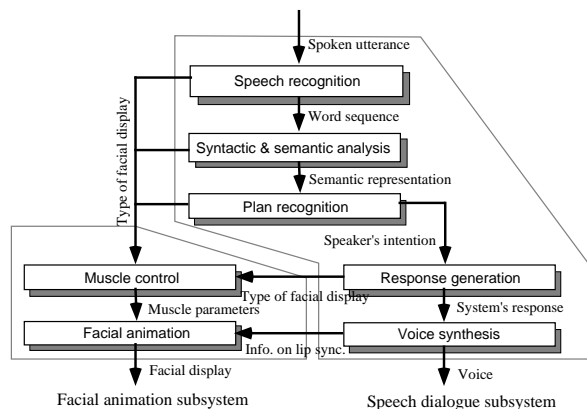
Spoken utterance

Speech recognition

Word sequence

Syntactic & semantic analysis

Semantic representation

Plan recognition

Type of facial display

Speaker's intention

Muscle control

Response generation

Type of facial display

Muscle parameters

System's response

Facial animation

Voice synthesis

Info. on lip sync.

Facial display

Voice

Facial animation subsystem

Speech dialogue subsystem